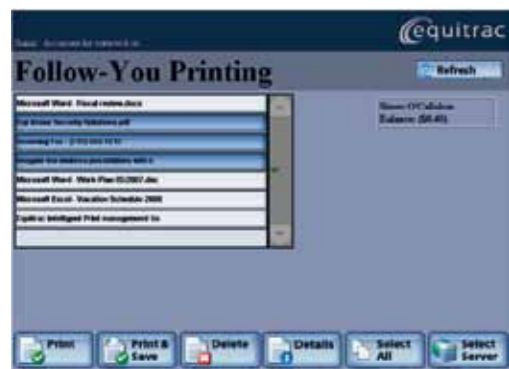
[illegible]

equitrac

Follow-You Printing

Refresh

Microsoft Word - Fiscal review.docx

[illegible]

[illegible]

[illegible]

Microsoft Word - Work Plan 03.2007.doc

Microsoft Excel - Vacation Schedule 2008

Equitrac Intelligent Print management to

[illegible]
Balance: ($0.40)

Print

Print & Save

Delete

Details

Select All

Select Server